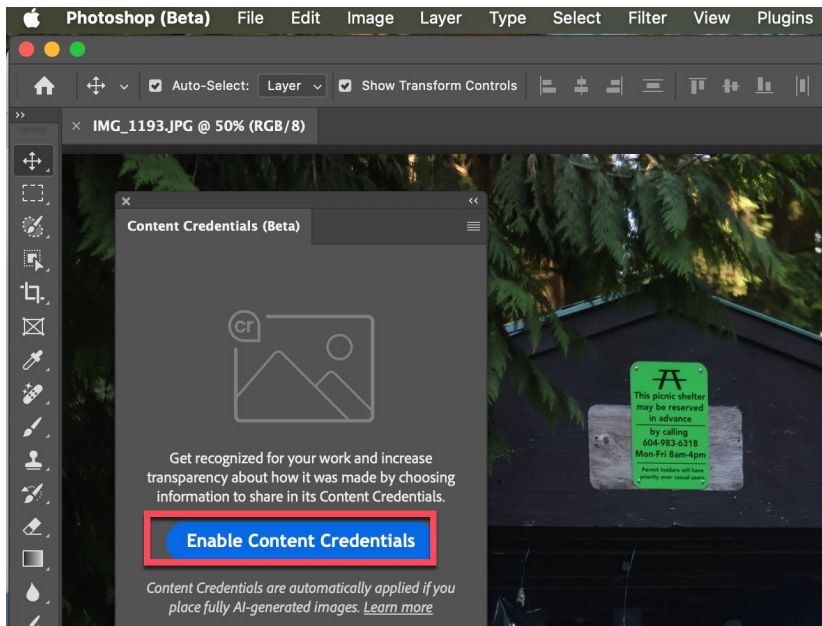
Photoshop (Beta) File Edit Image Layer Type Select Filter View Plugins

Auto-Select: Layer Show Transform Controls

IMG_1193.JPG @ 50% (RGB/8)

Content Credentials (Beta)

cr

Get recognized for your work and increase transparency about how it was made by choosing information to share in its Content Credentials.

Enable Content Credentials

Content Credentials are automatically applied if you place fully AI-generated images. Learn more

This picnic shelter may be reserved in advance by calling 604-983-6318 Mon-Fri 8am-4pm

Permit holders will have priority over casual users